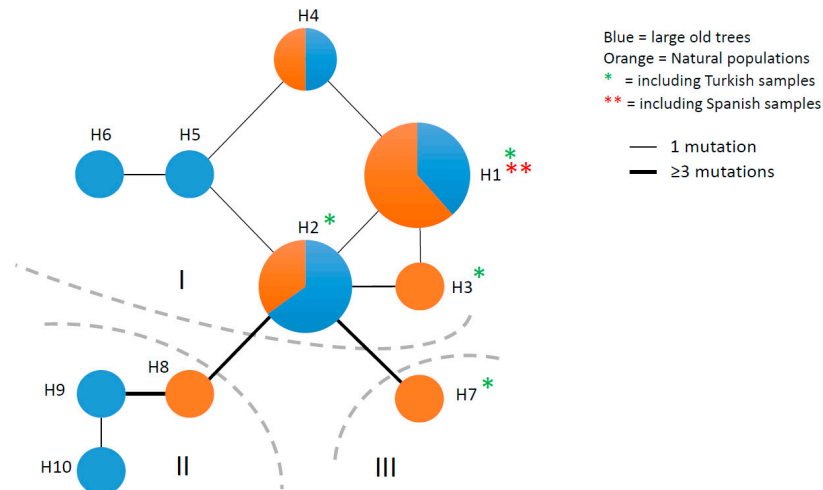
H4

H6

H5

H1 * **

H2 *

I

H3 *

H9

H8

H7 *

H10

II

III

Blue = large old trees
Orange = Natural populations
* = including Turkish samples
** = including Spanish samples

1 mutation
≥3 mutations